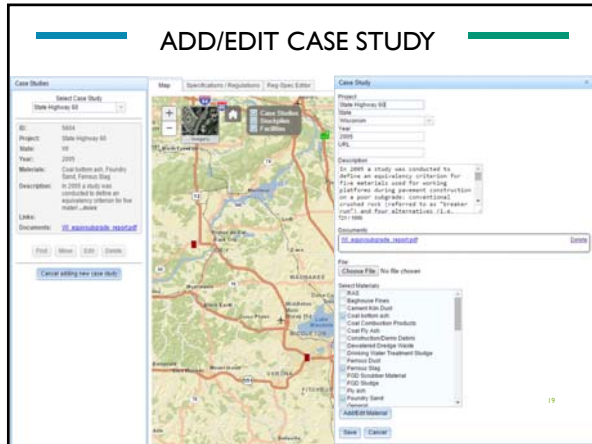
ADD/EDIT CASE STUDY

Case Studies

Select Case Study

State Highway 60

ID: 5604

Project: State Highway 60

State: WI

Year: 2005

Materials: Coal bottom ash, Foundry Sand, Ferrous Slag

Description: In 2005 a study was conducted to define an equivalency criterion for fine material...more

Links:

Documents: WI_equivsubgrade_report.pdf

Find Move Edit Delete

Cancel adding new case study

Map Specifications / Regulations Reg-Spec Editor

Imagery

Case Studies

Stockpiles

Facilities

Case Study

Project

State Highway 60

State

Wisconsin

Year

2005

URL

Description

In 2005 a study was conducted to define an equivalency criterion for fine materials used for working platforms during pavement construction on a poor subgrade: conventional crushed rock (referred to as "breaker run") and four alternatives (i.e.

Documents

WI_equivsubgrade_report.pdf

Delete

File

Choose File No file chosen

Select Materials

RAS

Baghouse Fines

Cement Kiln Dust

Coal bottom ash

Coal Combustion Products

Coal Fly Ash

Construction/Demo Debris

Dewatered Dredge Waste

Drinking Water Treatment Sludge

Ferrous Dust

Ferrous Slag

FGD Scrubber Material

FGD Sludge

Fly ash

Foundry Sand

Add/Edit Material

Save Cancel

19